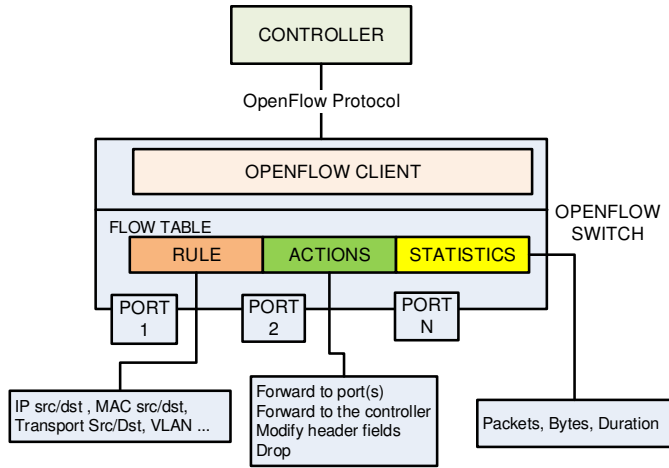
CONTROLLER

OpenFlow Protocol

OPENFLOW CLIENT

FLOW TABLE

OPENFLOW SWITCH

RULE

ACTIONS

STATISTICS

PORT 1

PORT 2

PORT N

IP src/dst , MAC src/dst, Transport Src/Dst, VLAN ...

Forward to port(s)
Forward to the controller
Modify header fields
Drop

Packets, Bytes, Duration